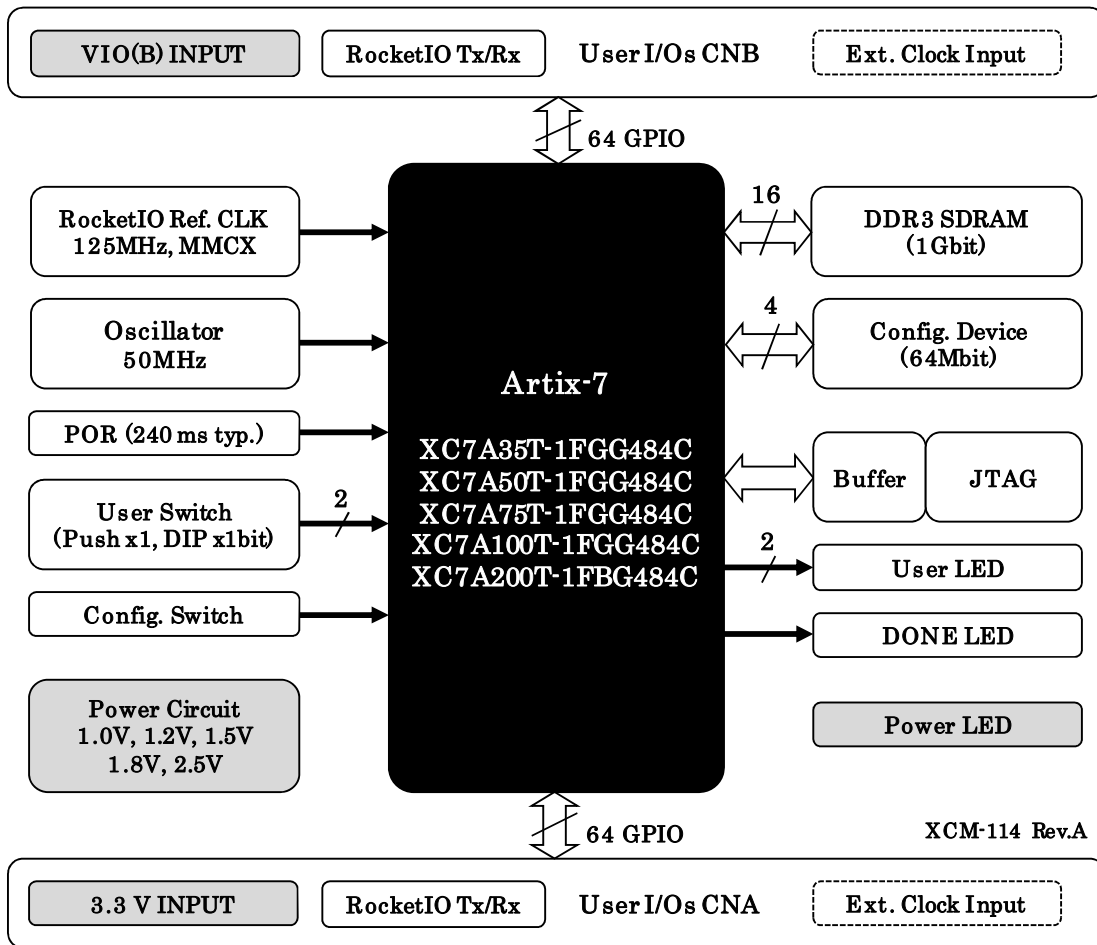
VIO(B) INPUT
RocketIO Tx/Rx
User I/Os CNB
Ext. Clock Input

64 GPIO

RocketIO Ref. CLK
125MHz, MMCX

Oscillator
50MHz

POR (240 ms typ.)

User Switch
(Push x1, DIP x1bit)

2

Config. Switch

Power Circuit
1.0V, 1.2V, 1.5V
1.8V, 2.5V

Artix-7

XC7A35T-1FGG484C
XC7A50T-1FGG484C
XC7A75T-1FGG484C
XC7A100T-1FGG484C
XC7A200T-1FBG484C

16

DDR3 SDRAM
(1Gbit)

4

Config. Device
(64Mbit)

Buffer
JTAG

2

User LED

DONE LED

Power LED

64 GPIO

XCM-114 Rev.A

3.3 V INPUT
RocketIO Tx/Rx
User I/Os CNA
Ext. Clock Input